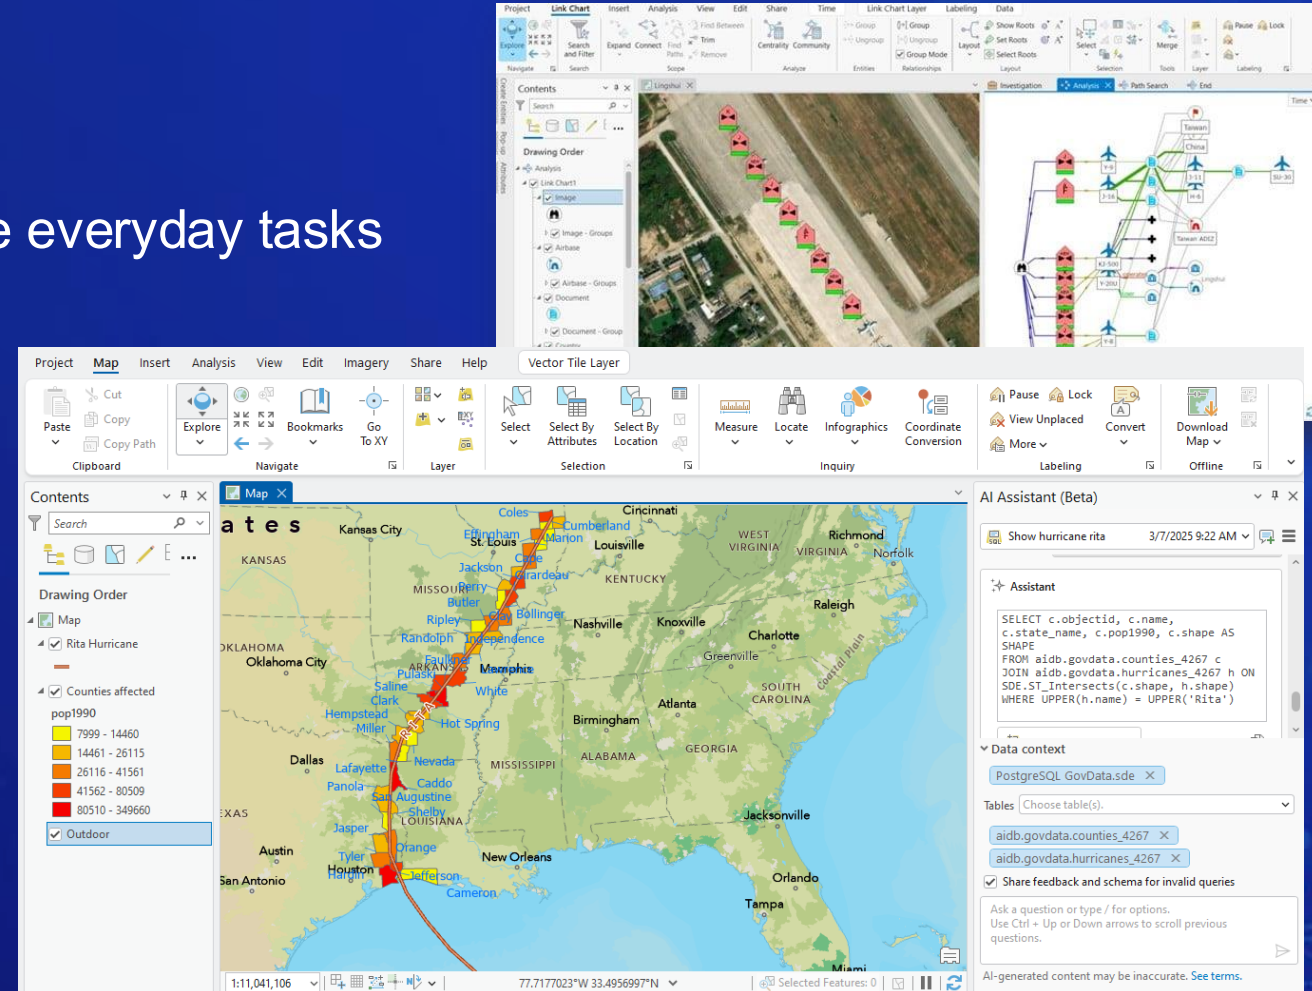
e everyday tasks

Project Link Chart Insert Analysis View Edit Share Time Link Chart Layer Labeling Data

Explore Search and Filter Expand Connect Find Paths Find Between Trim Remove Centrality Community Group Ungroup Group Group Mode Layout Show Roots Set Roots Select Roots Select Merge Pause Lock

Navigate Search Scope Analyze Entities Relationships Layout Selection Tools Layer Labeling

Contents
Search
Drawing Order
Analysis
Link Chart1
Image
Image - Groups
Airbase
Airbase - Groups
Document
Document - Group
Country

Lingshui
Investigation Analysis Path Search End

Taiwan
China
Taiwan ADIZ
Lingshui
SU-30
Y-8
J-16
J-11
H-6
KJ-500
Y-20U

Project Map Insert Analysis View Edit Imagery Share Help Vector Tile Layer

Paste Cut Copy Copy Path
Clipboard
Explore Bookmarks Go To XY
Navigate
Layer
Select Select By Attributes Select By Location
Selection
Measure Locate Infographics Coordinate Conversion
Inquiry
Pause Lock View Unplaced More Convert
Labeling
Download Map
Offline

Contents
Search
Drawing Order
Map
Rita Hurricane
Counties affected
pop1990
7999 - 14460
14461 - 26115
26116 - 41561
41562 - 80509
80510 - 349660
Outdoor

Map
ates
Kansas City
KANSAS
OKLAHOMA
Oklahoma City
Dallas
EXAS
Austin
San Antonio
Houston
Hardin
Coles
Effingham
Marion
Cumberland
Cincinnati
Louisville
St. Louis
Clay
Jackson
Girardeau
MISSOURI
Perry
Butler
Ripley
Randolph
Ballinger
Independence
Faulkner
ARKANSAS
Pulaski
Saline
Clark
Hempstead
Miller
Hot Spring
White
Memphis
Nevada
Lafayette
Caddo
Panola
San Augustine
Shelby
LOUISIANA
Jasper
Tyler
Orange
Jefferson
Cameron
New Orleans
MISSISSIPPI
ALABAMA
Birmingham
Nashville
Knoxville
KENTUCKY
WEST VIRGINIA
VIRGINIA
Richmond
Norfolk
Raleigh
Charlotte
Greenville
SOUTH CAROLINA
Coastal Plain
Atlanta
GEORGIA
Jacksonville
Orlando
Tampa
Miami
RITA

1:11,041,106
77.7177023°W 33.4956997°N
Selected Features: 0

AI Assistant (Beta)
Show hurricane rita 3/7/2025 9:22 AM
Assistant
SELECT c.objectid, c.name, c.state_name, c.pop1990, c.shape AS SHAPE
FROM aidb.govdata.counties_4267 c
JOIN aidb.govdata.hurricanes_4267 h ON SDE.ST_Intersects(c.shape, h.shape)
WHERE UPPER(h.name) = UPPER('Rita')
Data context
PostgreSQL GovData.sde
Tables Choose table(s).
aidb.govdata.counties_4267
aidb.govdata.hurricanes_4267
Share feedback and schema for invalid queries
Ask a question or type / for options.
Use Ctrl + Up or Down arrows to scroll previous questions.
AI-generated content may be inaccurate. See terms.